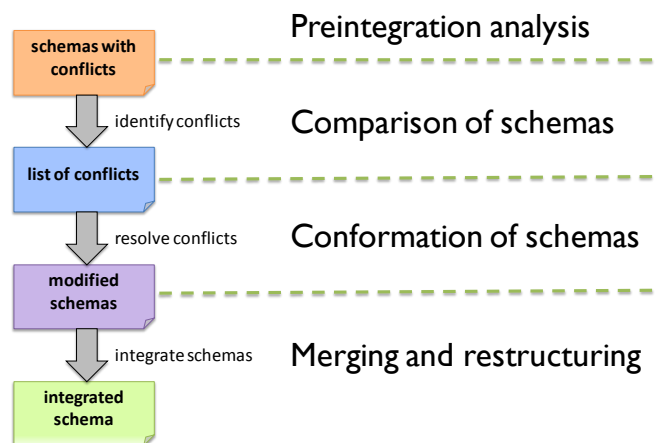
schemas with conflicts

Preintegration analysis

identify conflicts

Comparison of schemas

list of conflicts

resolve conflicts

Conformation of schemas

modified schemas

integrate schemas

Merging and restructuring

integrated schema